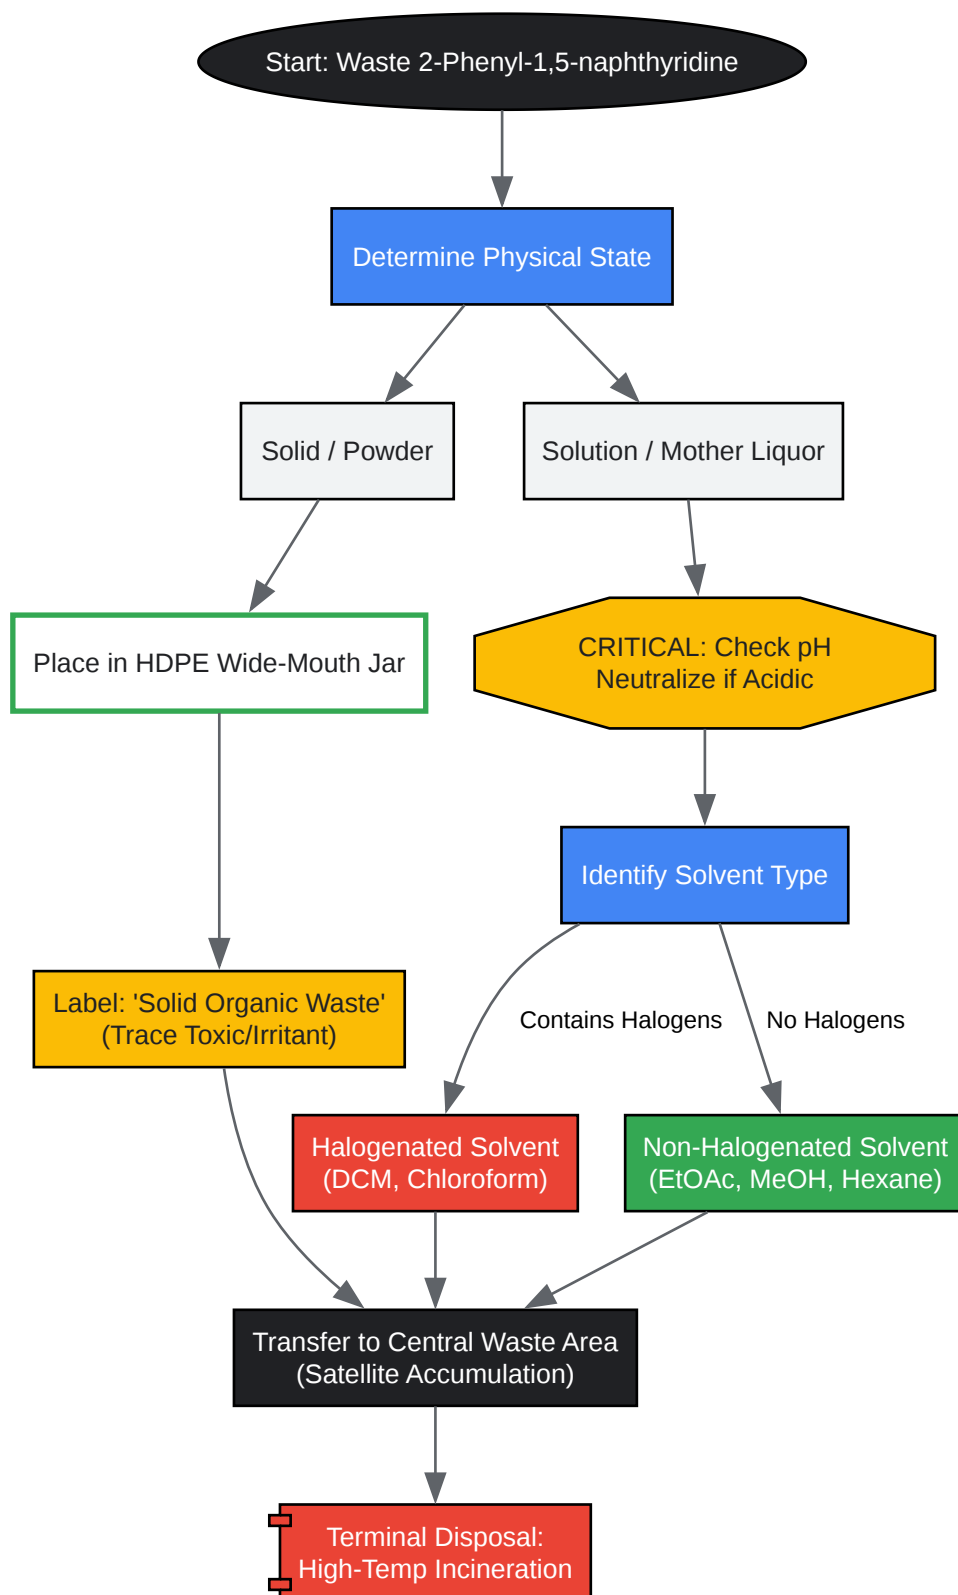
Start: Waste 2-Phenyl-1,5-naphthyridine

Determine Physical State

Solid / Powder

Solution / Mother Liquor

Place in HDPE Wide-Mouth Jar

CRITICAL: Check pH
Neutralize if Acidic

Identify Solvent Type

Label: 'Solid Organic Waste'
(Trace Toxic/Irritant)

Contains Halogens

No Halogens

Halogenated Solvent
(DCM, Chloroform)

Non-Halogenated Solvent
(EtOAc, MeOH, Hexane)

Transfer to Central Waste Area
(Satellite Accumulation)

Terminal Disposal:
High-Temp Incineration